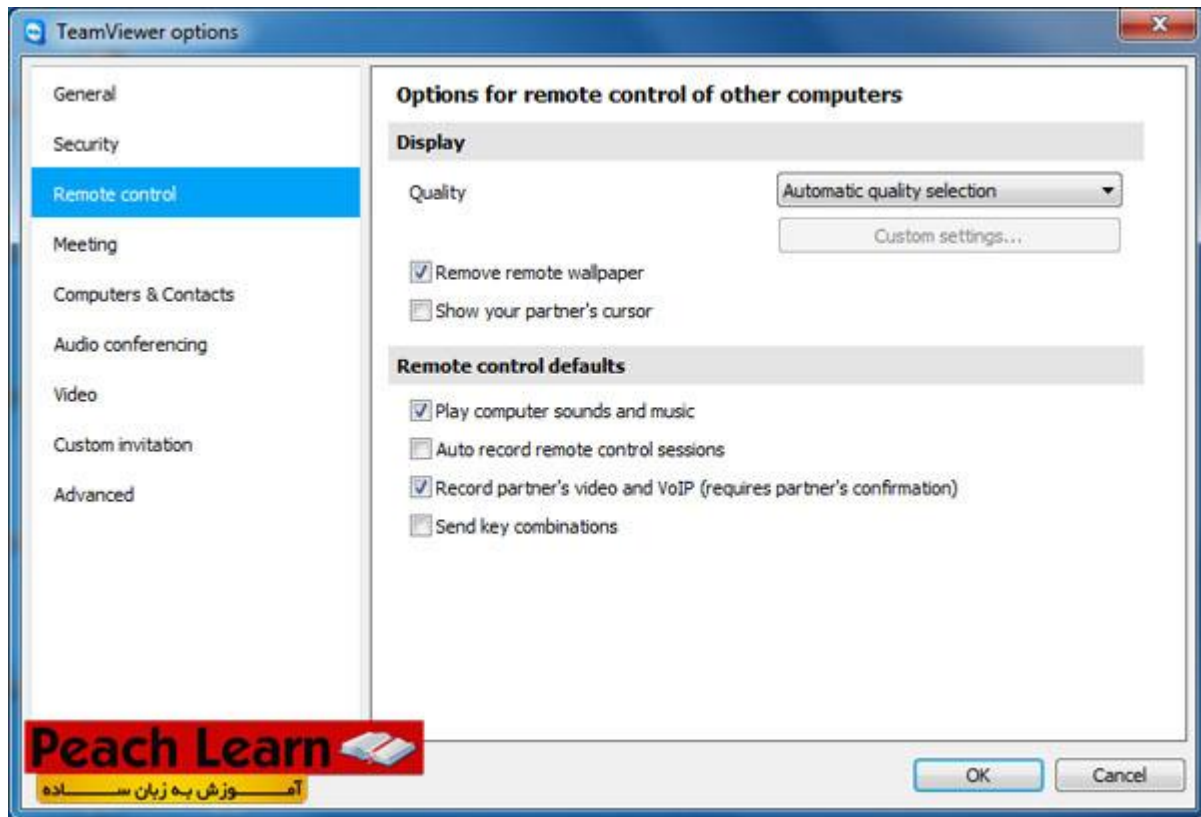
TeamViewer options

General
Security
Remote control
Meeting
Computers & Contacts
Audio conferencing
Video
Custom invitation
Advanced

Options for remote control of other computers

Display

Quality
Automatic quality selection
Custom settings...
Remove remote wallpaper
Show your partner's cursor

Remote control defaults

Play computer sounds and music
Auto record remote control sessions
Record partner's video and VoIP (requires partner's confirmation)
Send key combinations

Peach Learn
آمـــــوزش بـه زبان ســـــاده

OK
Cancel